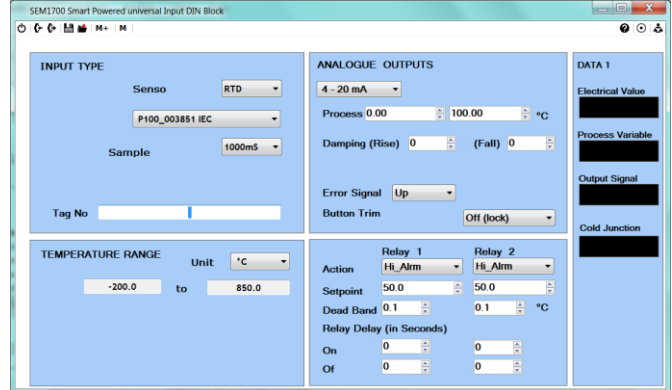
SEM1700 Smart Powered universal Input DIN Block

M+ M

INPUT TYPE

Senso RTD

P100_003851 IEC

Sample 1000mS

Tag No

TEMPERATURE RANGE

Unit °C

-200.0 to 850.0

ANALOGUE OUTPUTS

4 - 20 mA

Process 0.00 100.00 °C

Damping (Rise) 0 (Fall) 0

Error Signal Up

Button Trim Off (lock)

Relay 1 Relay 2

Action Hi_Alrm Hi_Alrm

Setpoint 50.0 50.0

Dead Band 0.1 0.1 °C

Relay Delay (in Seconds)

On 0 0

Of 0 0

DATA 1

Electrical Value

Process Variable

Output Signal

Cold Junction